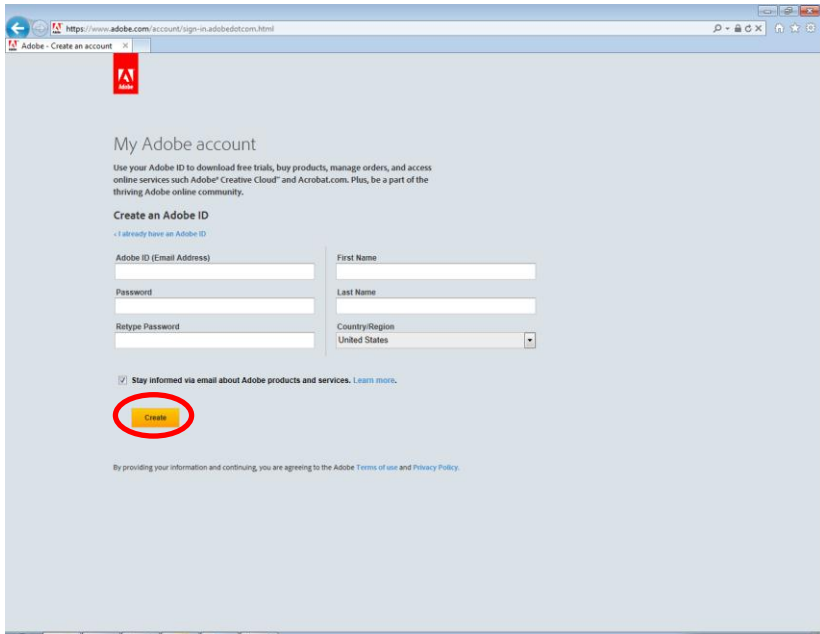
https://www.adobe.com/account/sign-in.adobedotcom.html

Adobe - Create an account ×

Adobe

My Adobe account

Use your Adobe ID to download free trials, buy products, manage orders, and access online services such Adobe® Creative Cloud™ and Acrobat.com. Plus, be a part of the thriving Adobe online community.

Create an Adobe ID

« I already have an Adobe ID

Adobe ID (Email Address)

Password

Retype Password

First Name

Last Name

Country/Region

United States

Stay informed via email about Adobe products and services. Learn more.

Create

By providing your information and continuing, you are agreeing to the Adobe Terms of use and Privacy Policy.